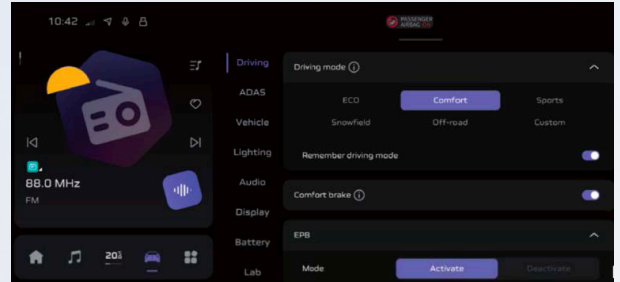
10:42

PASSENGER AIRBAG OFF

88.0 MHz
FM

20

Driving
ADAS
Vehicle
Lighting
Audio
Display
Battery
Lab

Driving mode ⓘ

ECO
Comfort
Sports
Snowfield
Off-road
Custom

Remember driving mode

Comfort brake ⓘ

EPB

Mode
Activate
Deactivate